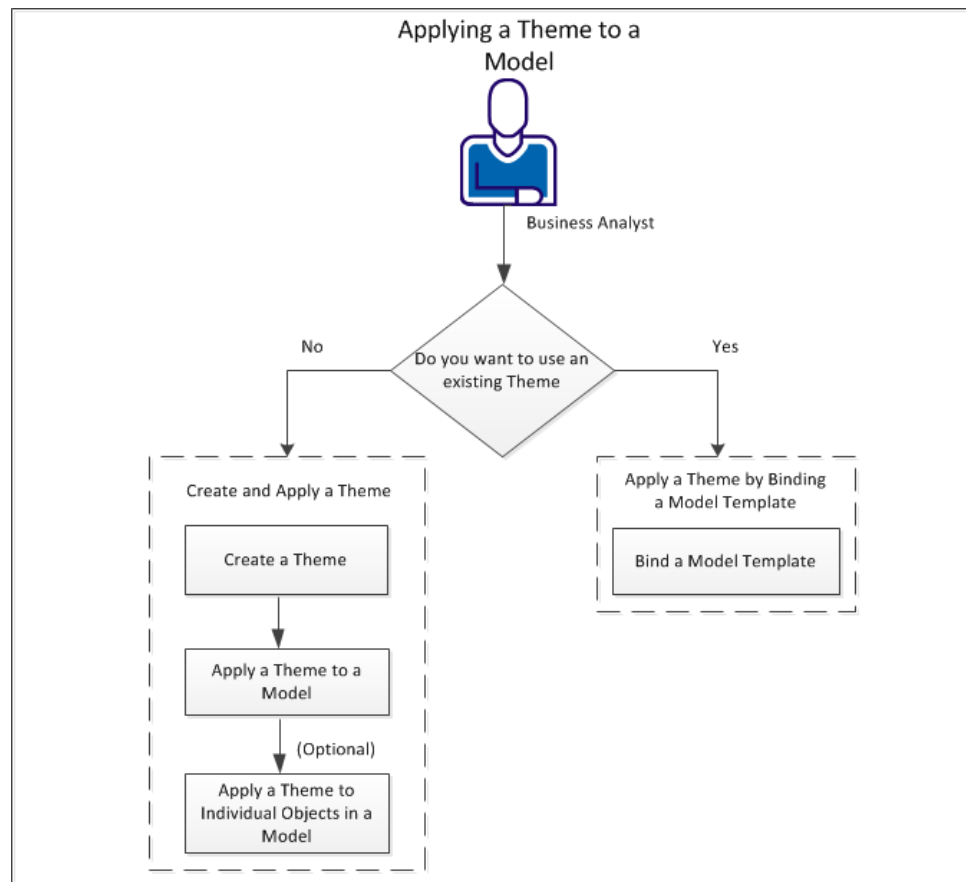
Applying a Theme to a Model

Business Analyst

Do you want to use an existing Theme

No

Yes

Create and Apply a Theme

Create a Theme

Apply a Theme to a Model

(Optional)

Apply a Theme to Individual Objects in a Model

Apply a Theme by Binding a Model Template

Bind a Model Template